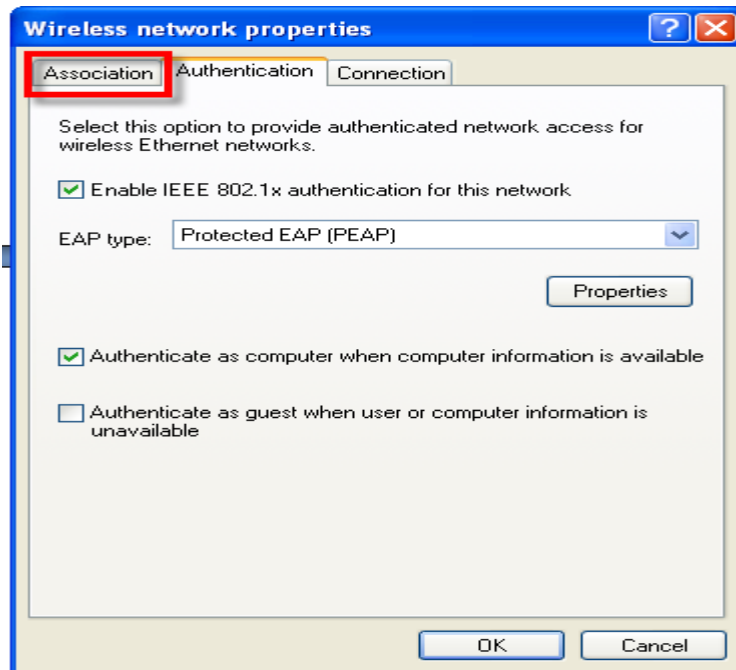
Wireless network properties

?

Association

Authentication

Connection

Select this option to provide authenticated network access for wireless Ethernet networks.

Enable IEEE 802.1x authentication for this network

EAP type: Protected EAP (PEAP)

Properties

Authenticate as computer when computer information is available

Authenticate as guest when user or computer information is unavailable

OK

Cancel